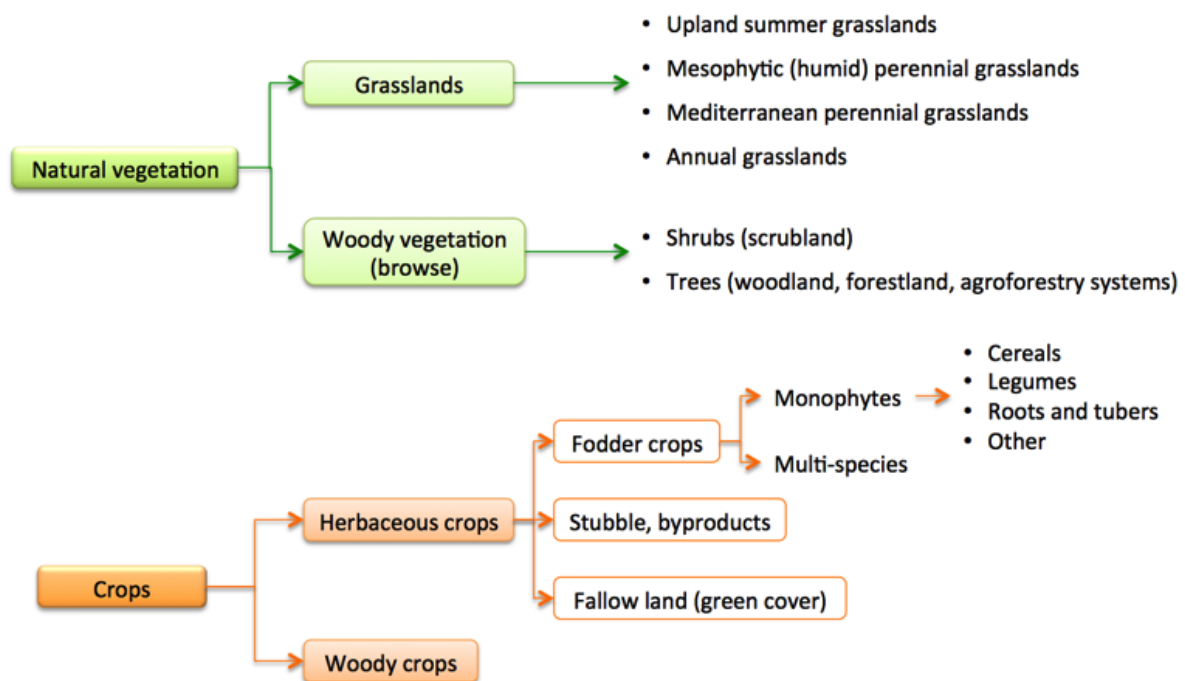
Natural vegetation

Grasslands

- Upland summer grasslands
- Mesophytic (humid) perennial grasslands
- Mediterranean perennial grasslands
- Annual grasslands

Woody vegetation (browse)

- Shrubs (scrubland)
- Trees (woodland, forestland, agroforestry systems)

Crops

Herbaceous crops

Fodder crops

Monophytes

- Cereals
- Legumes
- Roots and tubers
- Other

Multi-species

Stubble, byproducts

Fallow land (green cover)

Woody crops